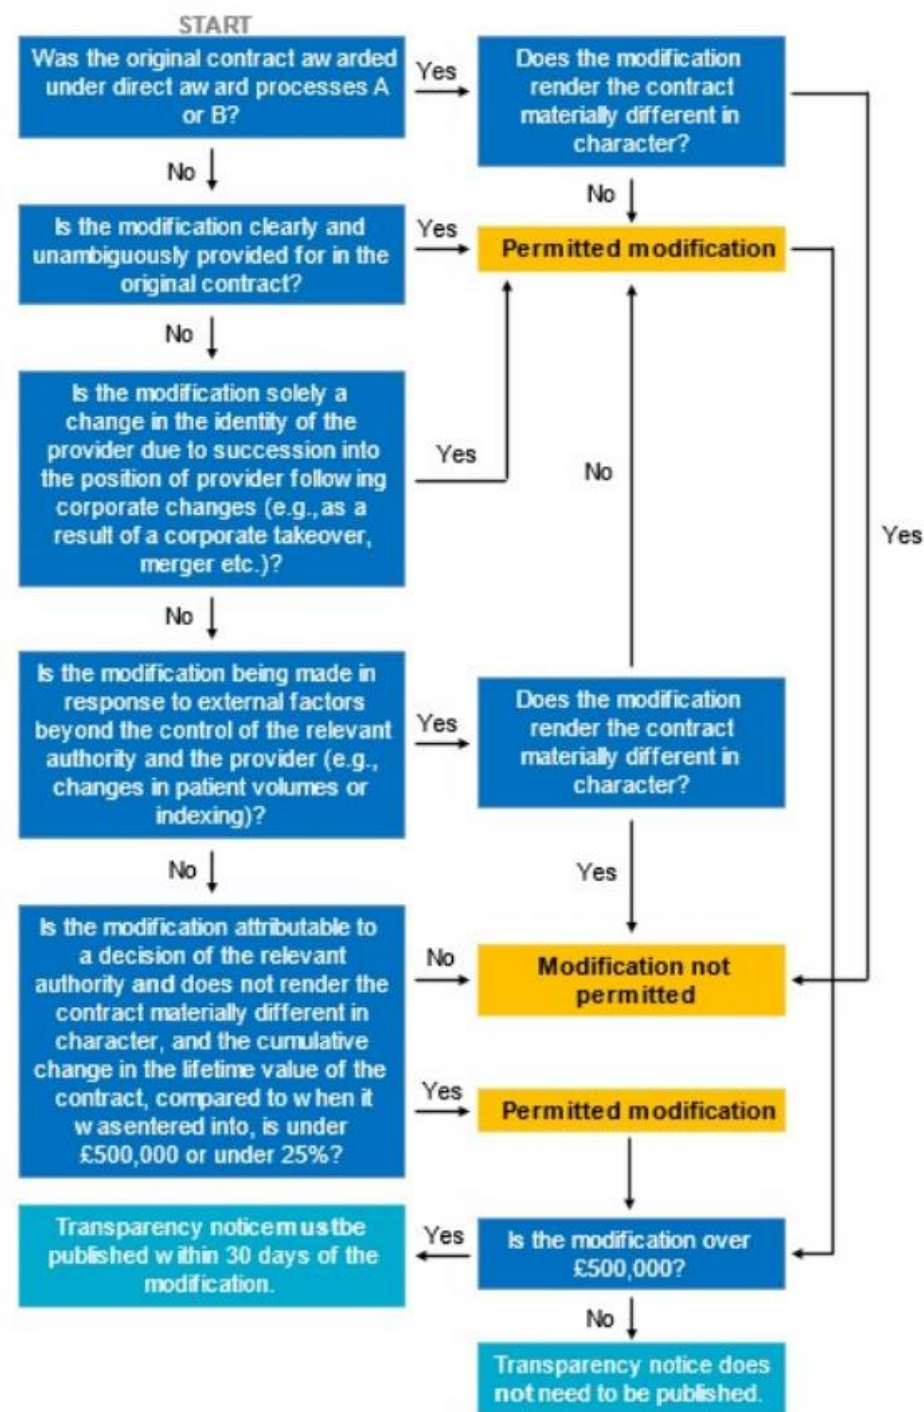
START

Was the original contract aw arded under direct aw ard processes A or B?

Yes

Does the modification render the contract materially different in character?

No

No

Is the modification clearly and unambiguously provided for in the original contract?

Yes

Permitted modification

No

Is the modification solely a change in the identity of the provider due to succession into the position of provider follow ing corporate changes (e.g., as a result of a corporate takeover, merger etc.)?

Yes

No

Yes

No

Is the modification being made in response to external factors beyond the control of the relevant authority and the provider (e.g., changes in patient volumes or indexing)?

Yes

Does the modification render the contract materially different in character?

No

Yes

Is the modification attributable to a decision of the relevant authority and does not render the contract materially different in character, and the cumulative change in the lifetime value of the contract, compared to w hen it w asentered into, is under £500,000 or under 25%?

No

Modification not permitted

Yes

Permitted modification

Transparency noticemustbe published w ithin 30 days of the modification.

Yes

Is the modification over £500,000?

No

Transparency notice does not need to be published.